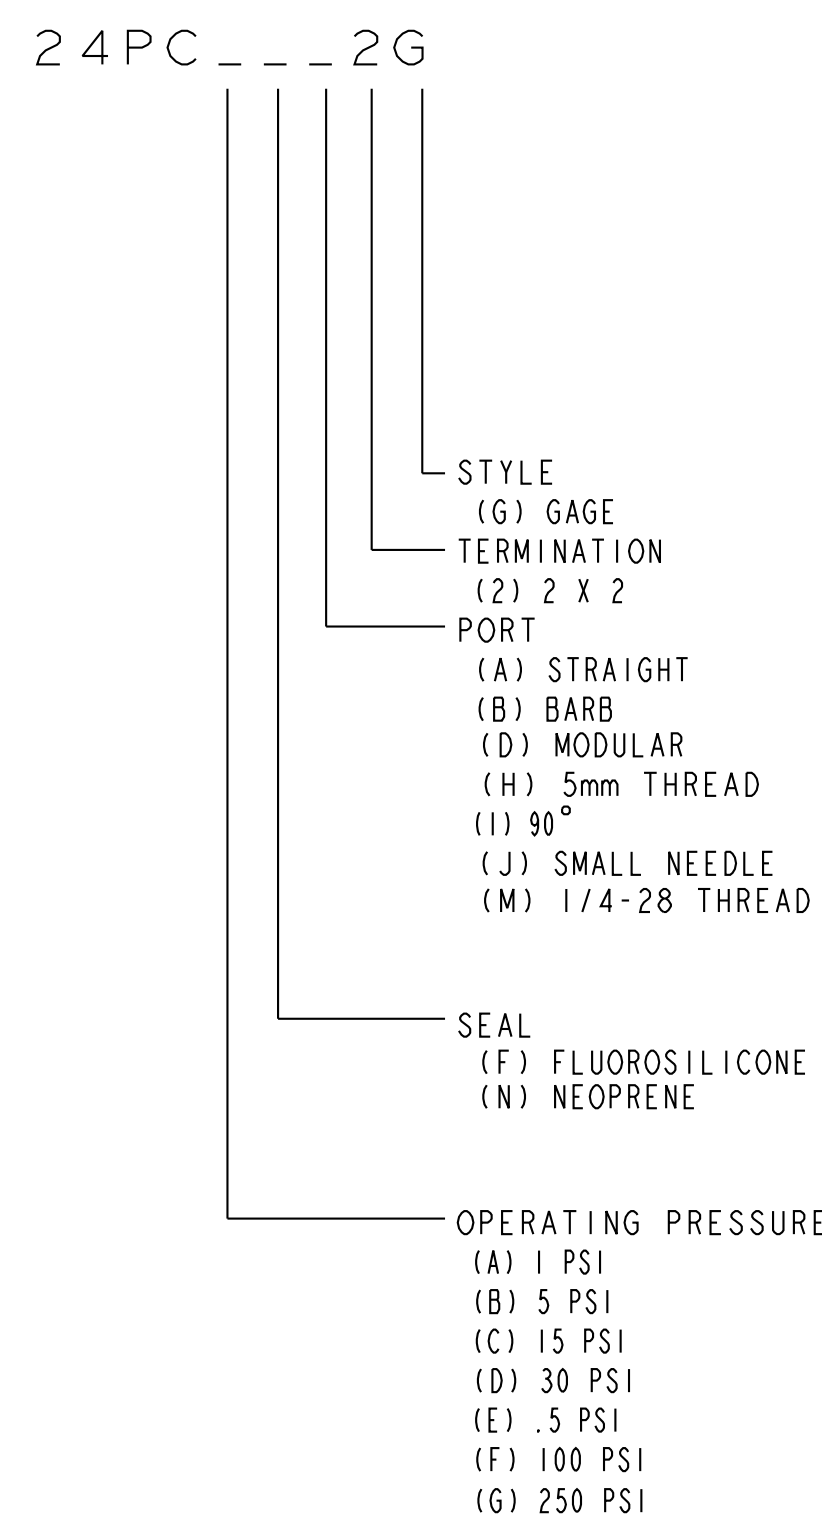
24PC _ _ _ 2G

STYLE
(G) GAGE
TERMINATION
(2) 2 X 2
PORT
(A) STRAIGHT
(B) BARB
(D) MODULAR
(H) 5mm THREAD
(I) 90°
(J) SMALL NEEDLE
(M) 1/4-28 THREAD

SEAL
(F) FLUOROSILICONE
(N) NEOPRENE

OPERATING PRESSURE
(A) 1 PSI
(B) 5 PSI
(C) 15 PSI
(D) 30 PSI
(E) .5 PSI
(F) 100 PSI
(G) 250 PSI